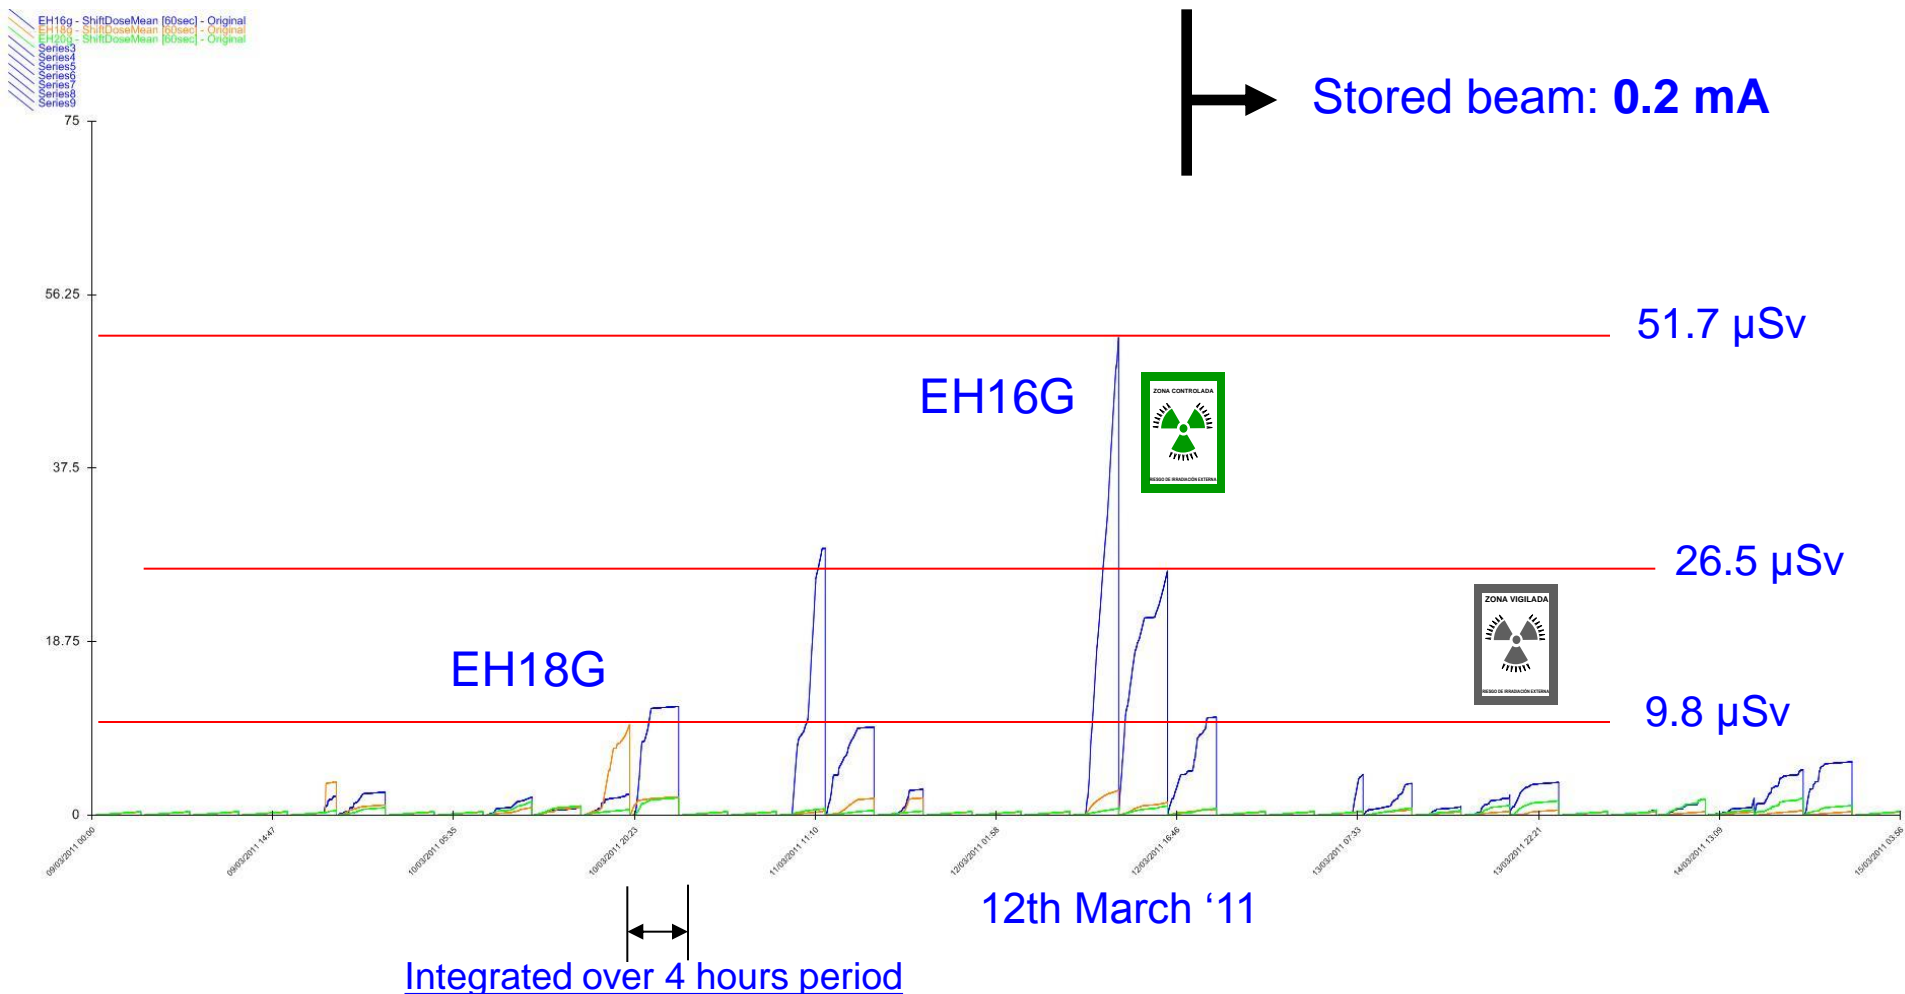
EH16g - ShiftDoseMean [60sec] - Original
EH18g - ShiftDoseMean [60sec] - Original
EH20g - ShiftDoseMean [60sec] - Original
Series3
Series4
Series5
Series6
Series7
Series8
Series9

Stored beam: **0.2 mA**

75
56.25
37.5
18.75
0

51.7 μSv
EH16G
ZONA CONTROLADA
RIESGO DE IRRADIACIÓN EXTERNA
26.5 μSv
ZONA VIGILADA
RIESGO DE IRRADIACIÓN EXTERNA
EH18G
9.8 μSv

09/03/2011 00:00
09/03/2011 14:47
10/03/2011 05:35
10/03/2011 20:23
11/03/2011 11:10
12/03/2011 01:58
12/03/2011 16:46
13/03/2011 07:33
13/03/2011 22:21
14/03/2011 13:09
15/03/2011 03:56

12th March '11

Integrated over 4 hours period